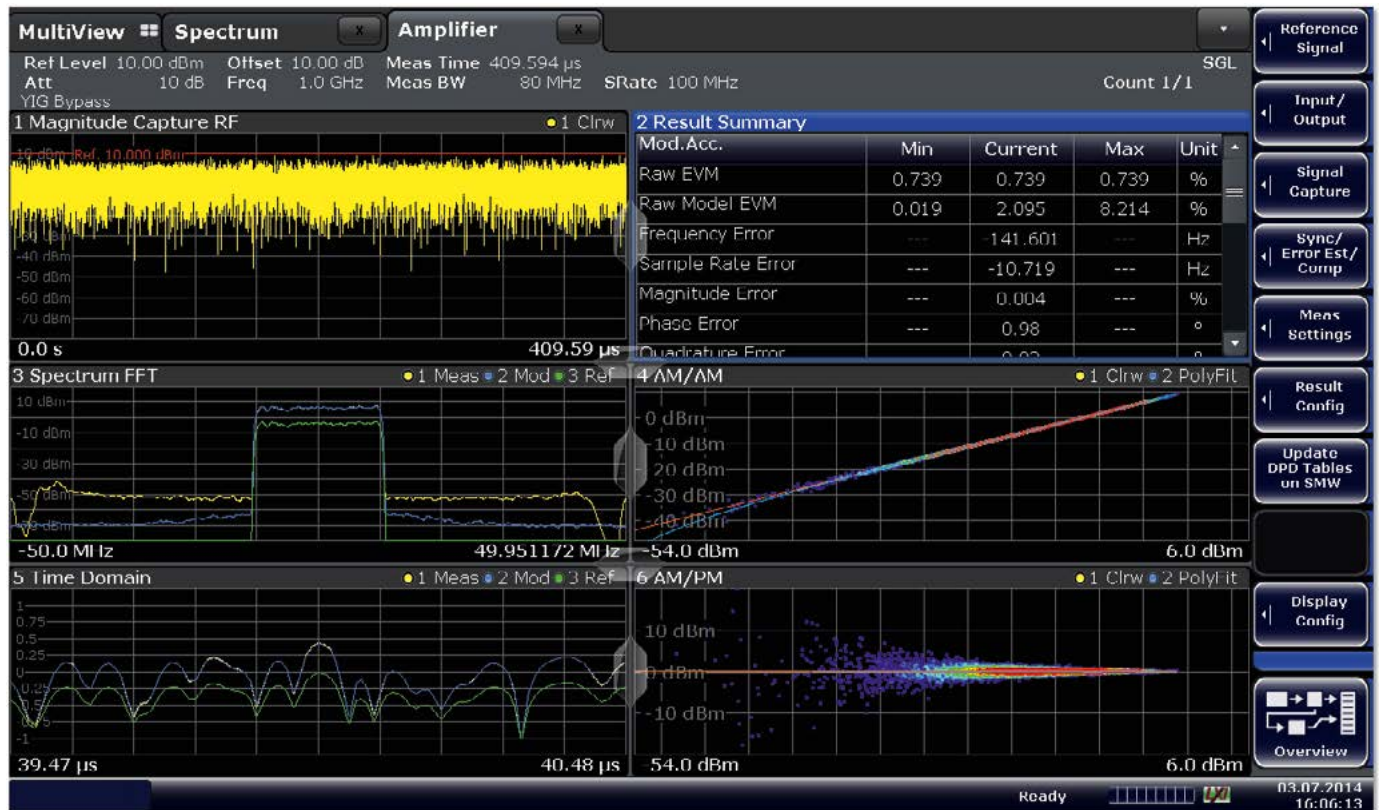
MultiView Spectrum Amplifier

Ref Level 10.00 dBm Offset 10.00 dB Meas Time 409.594 µs SGL
Att 10 dB Freq 1.0 GHz Meas BW 80 MHz SRate 100 MHz Count 1/1
YIG Bypass

1 Magnitude Capture RF ●1 Clrw
10 dBm Ref 10.000 dBm
-40 dBm
-50 dBm
-60 dBm
-70 dBm
0.0 s 409.59 µs

2 Result Summary

| Mod.Acc. | Min | Current | Max | Unit |
|---|---|---|---|---|
| Raw EVM | 0.739 | 0.739 | 0.739 | % |
| Raw Model EVM | 0.019 | 2.095 | 8.214 | % |
| Frequency Error | --- | -141.601 | --- | Hz |
| Sample Rate Error | --- | -10.719 | --- | Hz |
| Magnitude Error | --- | 0.004 | --- | % |
| Phase Error | --- | 0.98 | --- | ° |
| Quadrature Error | | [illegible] | | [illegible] |

3 Spectrum FFT ●1 Meas ●2 Mod ●3 Ref
10 dBm
-10 dBm
-30 dBm
-50 dBm
-70 dBm
-50.0 MHz 49.951172 MHz

4 AM/AM ●1 Clrw ●2 PolyFit
0 dBm
-10 dBm
-20 dBm
-30 dBm
-40 dBm
-54.0 dBm 6.0 dBm

5 Time Domain ●1 Meas ●2 Mod ●3 Ref
1
0.75
0.5
0.25
0
-0.25
-0.5
-0.75
-1
39.47 µs 40.48 µs

6 AM/PM ●1 Clrw ●2 PolyFit
10 dBm
0 dBm
-10 dBm
-54.0 dBm 6.0 dBm

Reference Signal
Input/ Output
Signal Capture
Sync/ Error Est/ Comp
Meas Settings
Result Config
Update DPD Tables on SMW
Display Config
Overview

Ready
03.07.2014 16:06:13